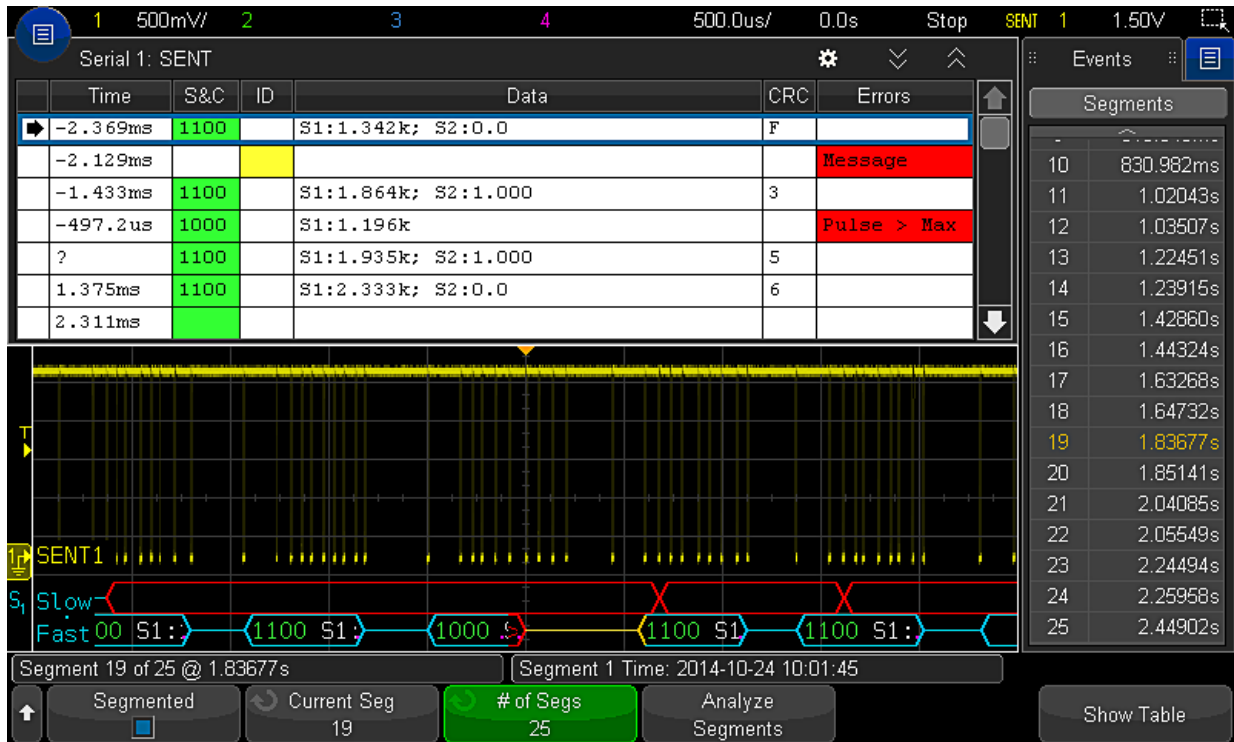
1 500mV/ 2 3 4 500.0us/ 0.0s Stop SENT 1 1.50V

Serial 1: SENT

| | Time | S&C | ID | Data | CRC | Errors |
|---|---|---|---|---|---|---|
| ➡ | -2.369ms | 1100 | | S1:1.342k; S2:0.0 | F | |
| | -2.129ms | | | | | Message |
| | -1.433ms | 1100 | | S1:1.864k; S2:1.000 | 3 | |
| | -497.2us | 1000 | | S1:1.196k | | Pulse > Max |
| | ? | 1100 | | S1:1.935k; S2:1.000 | 5 | |
| | 1.375ms | 1100 | | S1:2.333k; S2:0.0 | 6 | |
| | 2.311ms | | | | | |

Events

Segments

| | |
|---|---|
| 10 | 830.982ms |
| 11 | 1.02043s |
| 12 | 1.03507s |
| 13 | 1.22451s |
| 14 | 1.23915s |
| 15 | 1.42860s |
| 16 | 1.44324s |
| 17 | 1.63268s |
| 18 | 1.64732s |
| 19 | 1.83677s |
| 20 | 1.85141s |
| 21 | 2.04085s |
| 22 | 2.05549s |
| 23 | 2.24494s |
| 24 | 2.25958s |
| 25 | 2.44902s |

T

SENT1

S1 Slow

Fast 00 S1: 1100 S1: 1000 S 1100 S1 1100 S1:

Segment 19 of 25 @ 1.83677s

Segment 1 Time: 2014-10-24 10:01:45

Segmented

Current Seg 19

# of Segs 25

Analyze Segments

Show Table